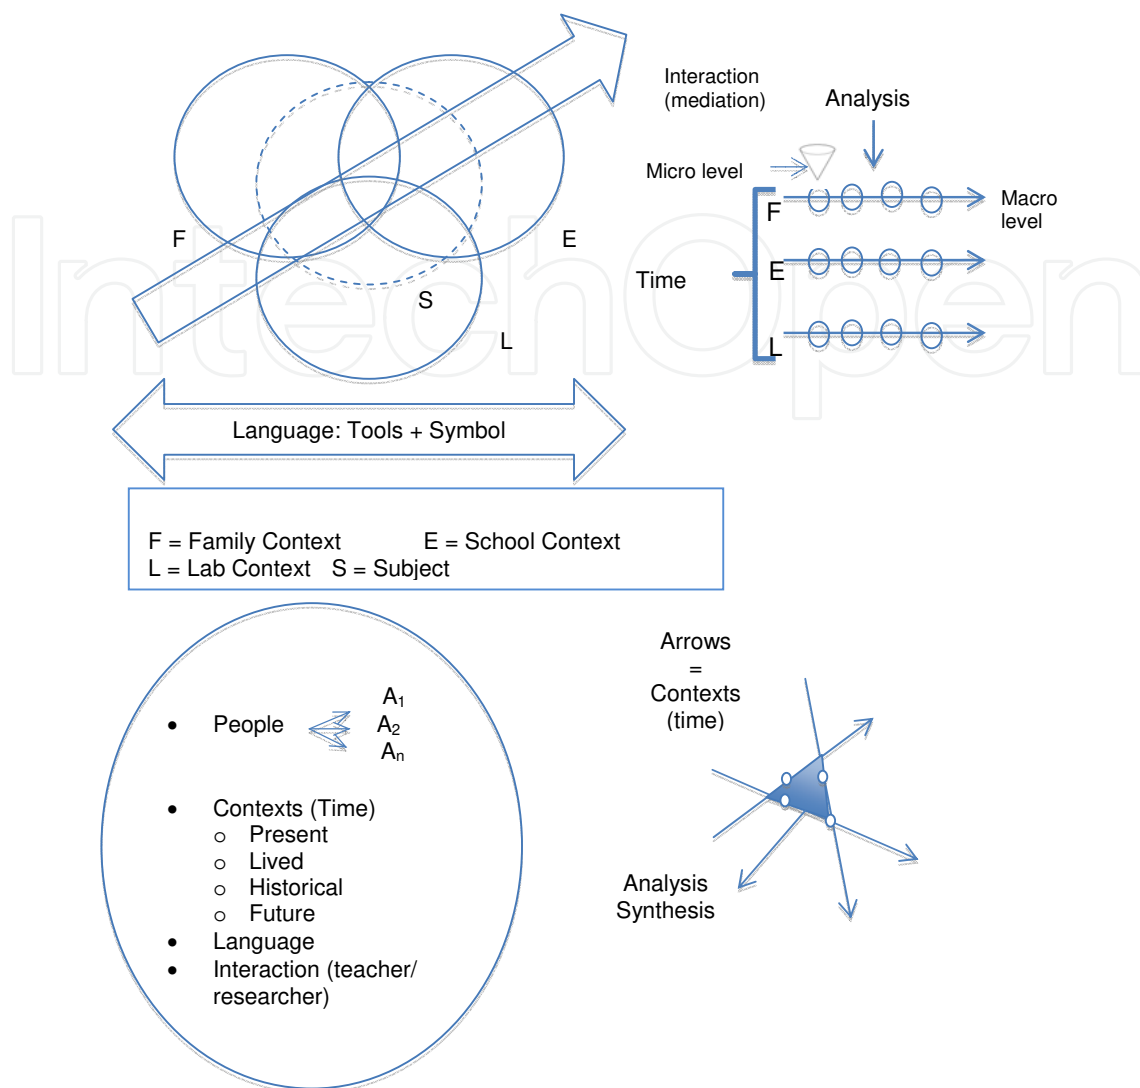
F
E
S
L

Interaction (mediation)
Analysis
Micro level
F
Macro level
Time
E
L

Language: Tools + Symbol

F = Family Context E = School Context
L = Lab Context S = Subject

- People $A_1$ $A_2$ $A_n$
- Contexts (Time)
  - Present
  - Lived
  - Historical
  - Future
- Language
- Interaction (teacher/ researcher)

Arrows = Contexts (time)

Analysis Synthesis